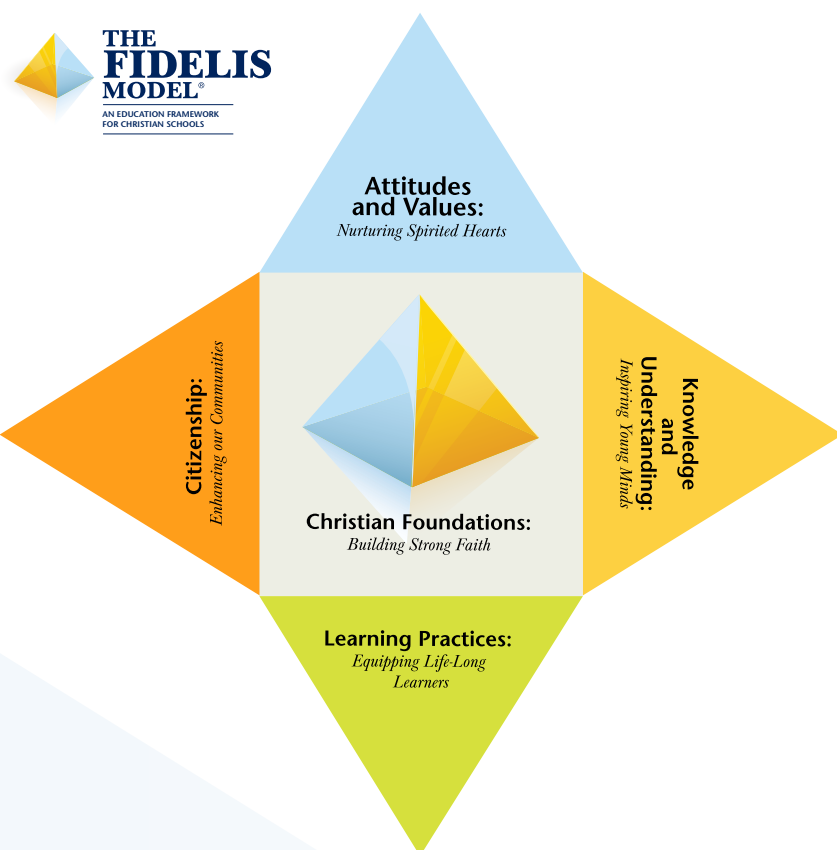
THE FIDELIS MODEL®
AN EDUCATION FRAMEWORK FOR CHRISTIAN SCHOOLS

Attitudes and Values:
Nurturing Spirited Hearts

Citizenship:
Enhancing our Communities

Knowledge and Understanding:
Inspiring Young Minds

Christian Foundations:
Building Strong Faith

Learning Practices:
Equipping Life-Long Learners